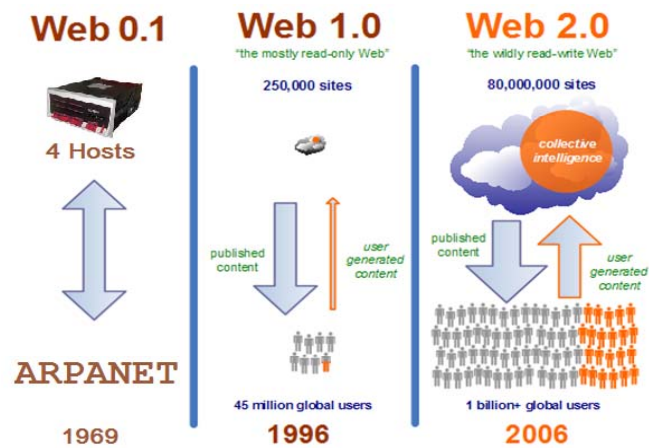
Web 0.1

4 Hosts

ARPANET

1969

Web 1.0

"the mostly read-only Web"

250,000 sites

published content

user generated content

45 million global users

1996

Web 2.0

"the wildly read-write Web"

80,000,000 sites

collective intelligence

published content

user generated content

1 billion+ global users

2006